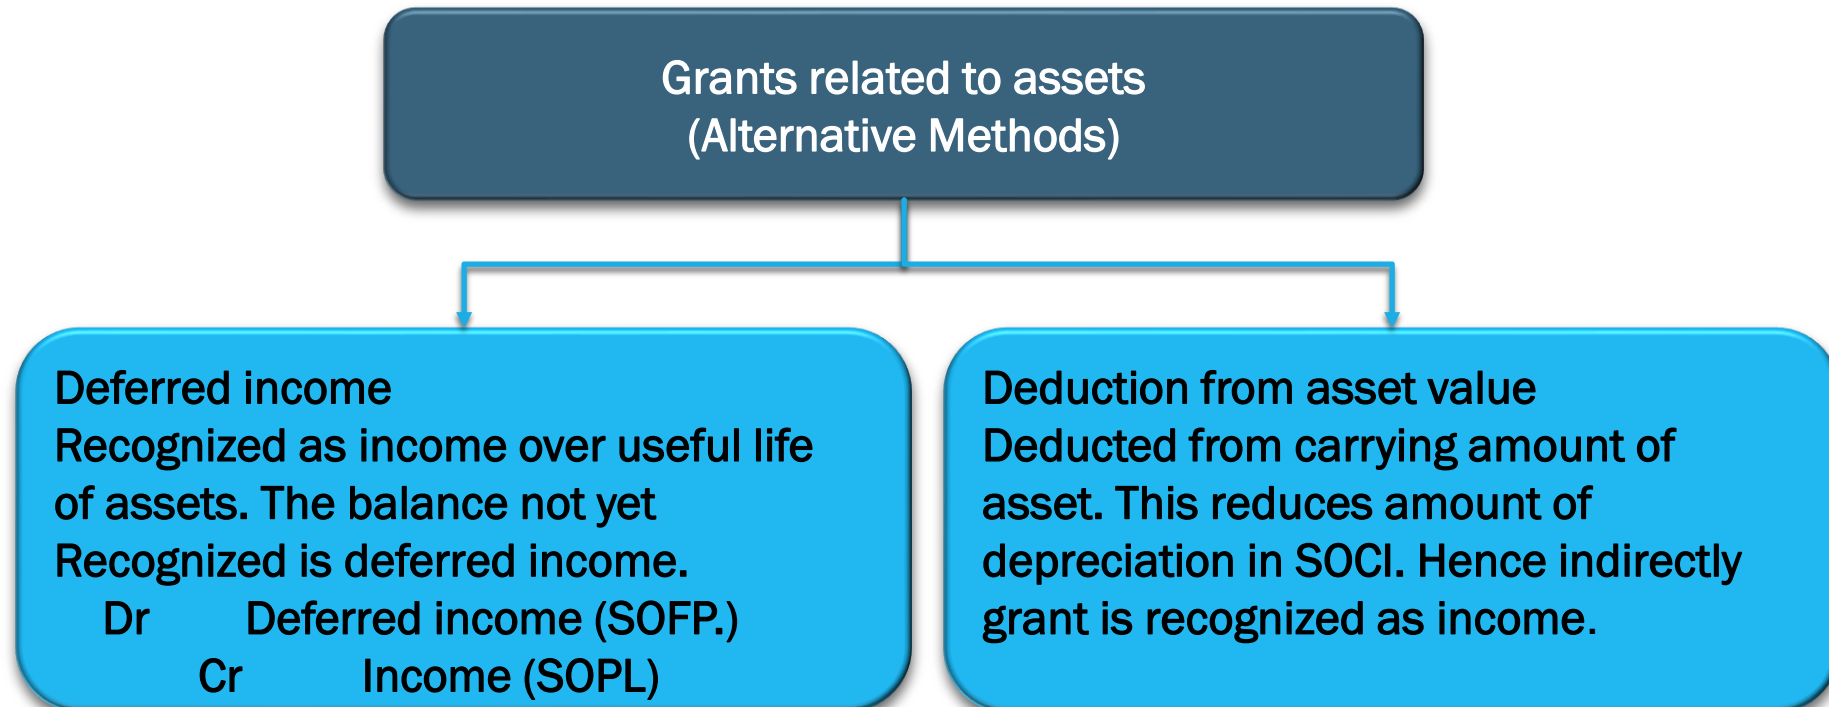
Grants related to assets
(Alternative Methods)

Deferred income
Recognized as income over useful life of assets. The balance not yet Recognized is deferred income.
Dr Deferred income (SOFP.)
Cr Income (SOPL)

Deduction from asset value
Deducted from carrying amount of asset. This reduces amount of depreciation in SOCI. Hence indirectly grant is recognized as income.